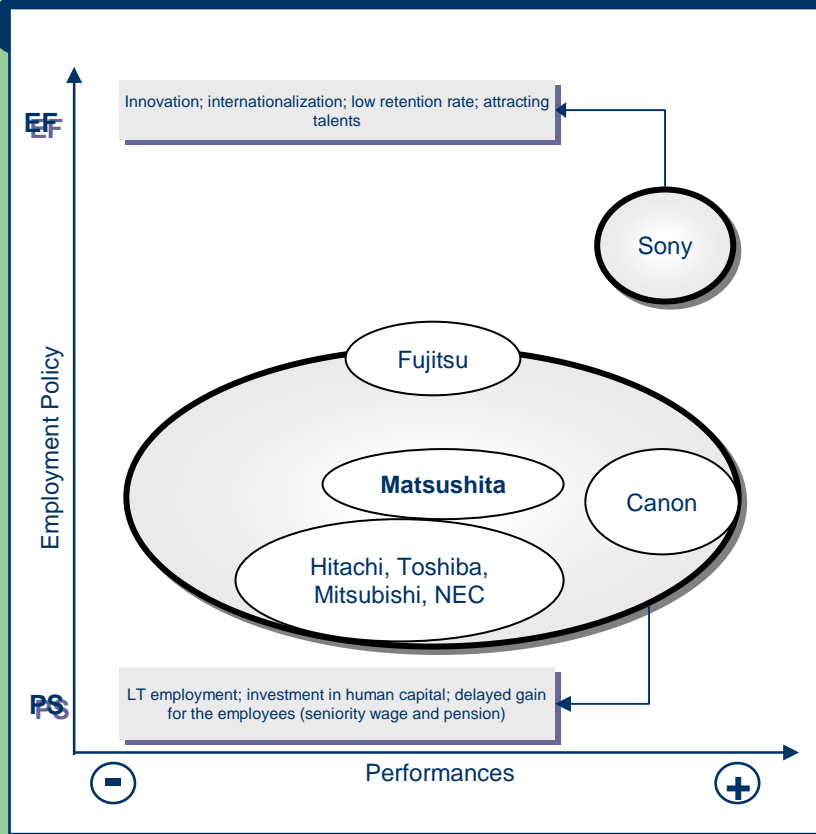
EF

Innovation; internationalization; low retention rate; attracting talents

Sony

Employment Policy

Fujitsu

Matsushita

Canon

Hitachi, Toshiba, Mitsubishi, NEC

PS

LT employment; investment in human capital; delayed gain for the employees (seniority wage and pension)

-

Performances

+